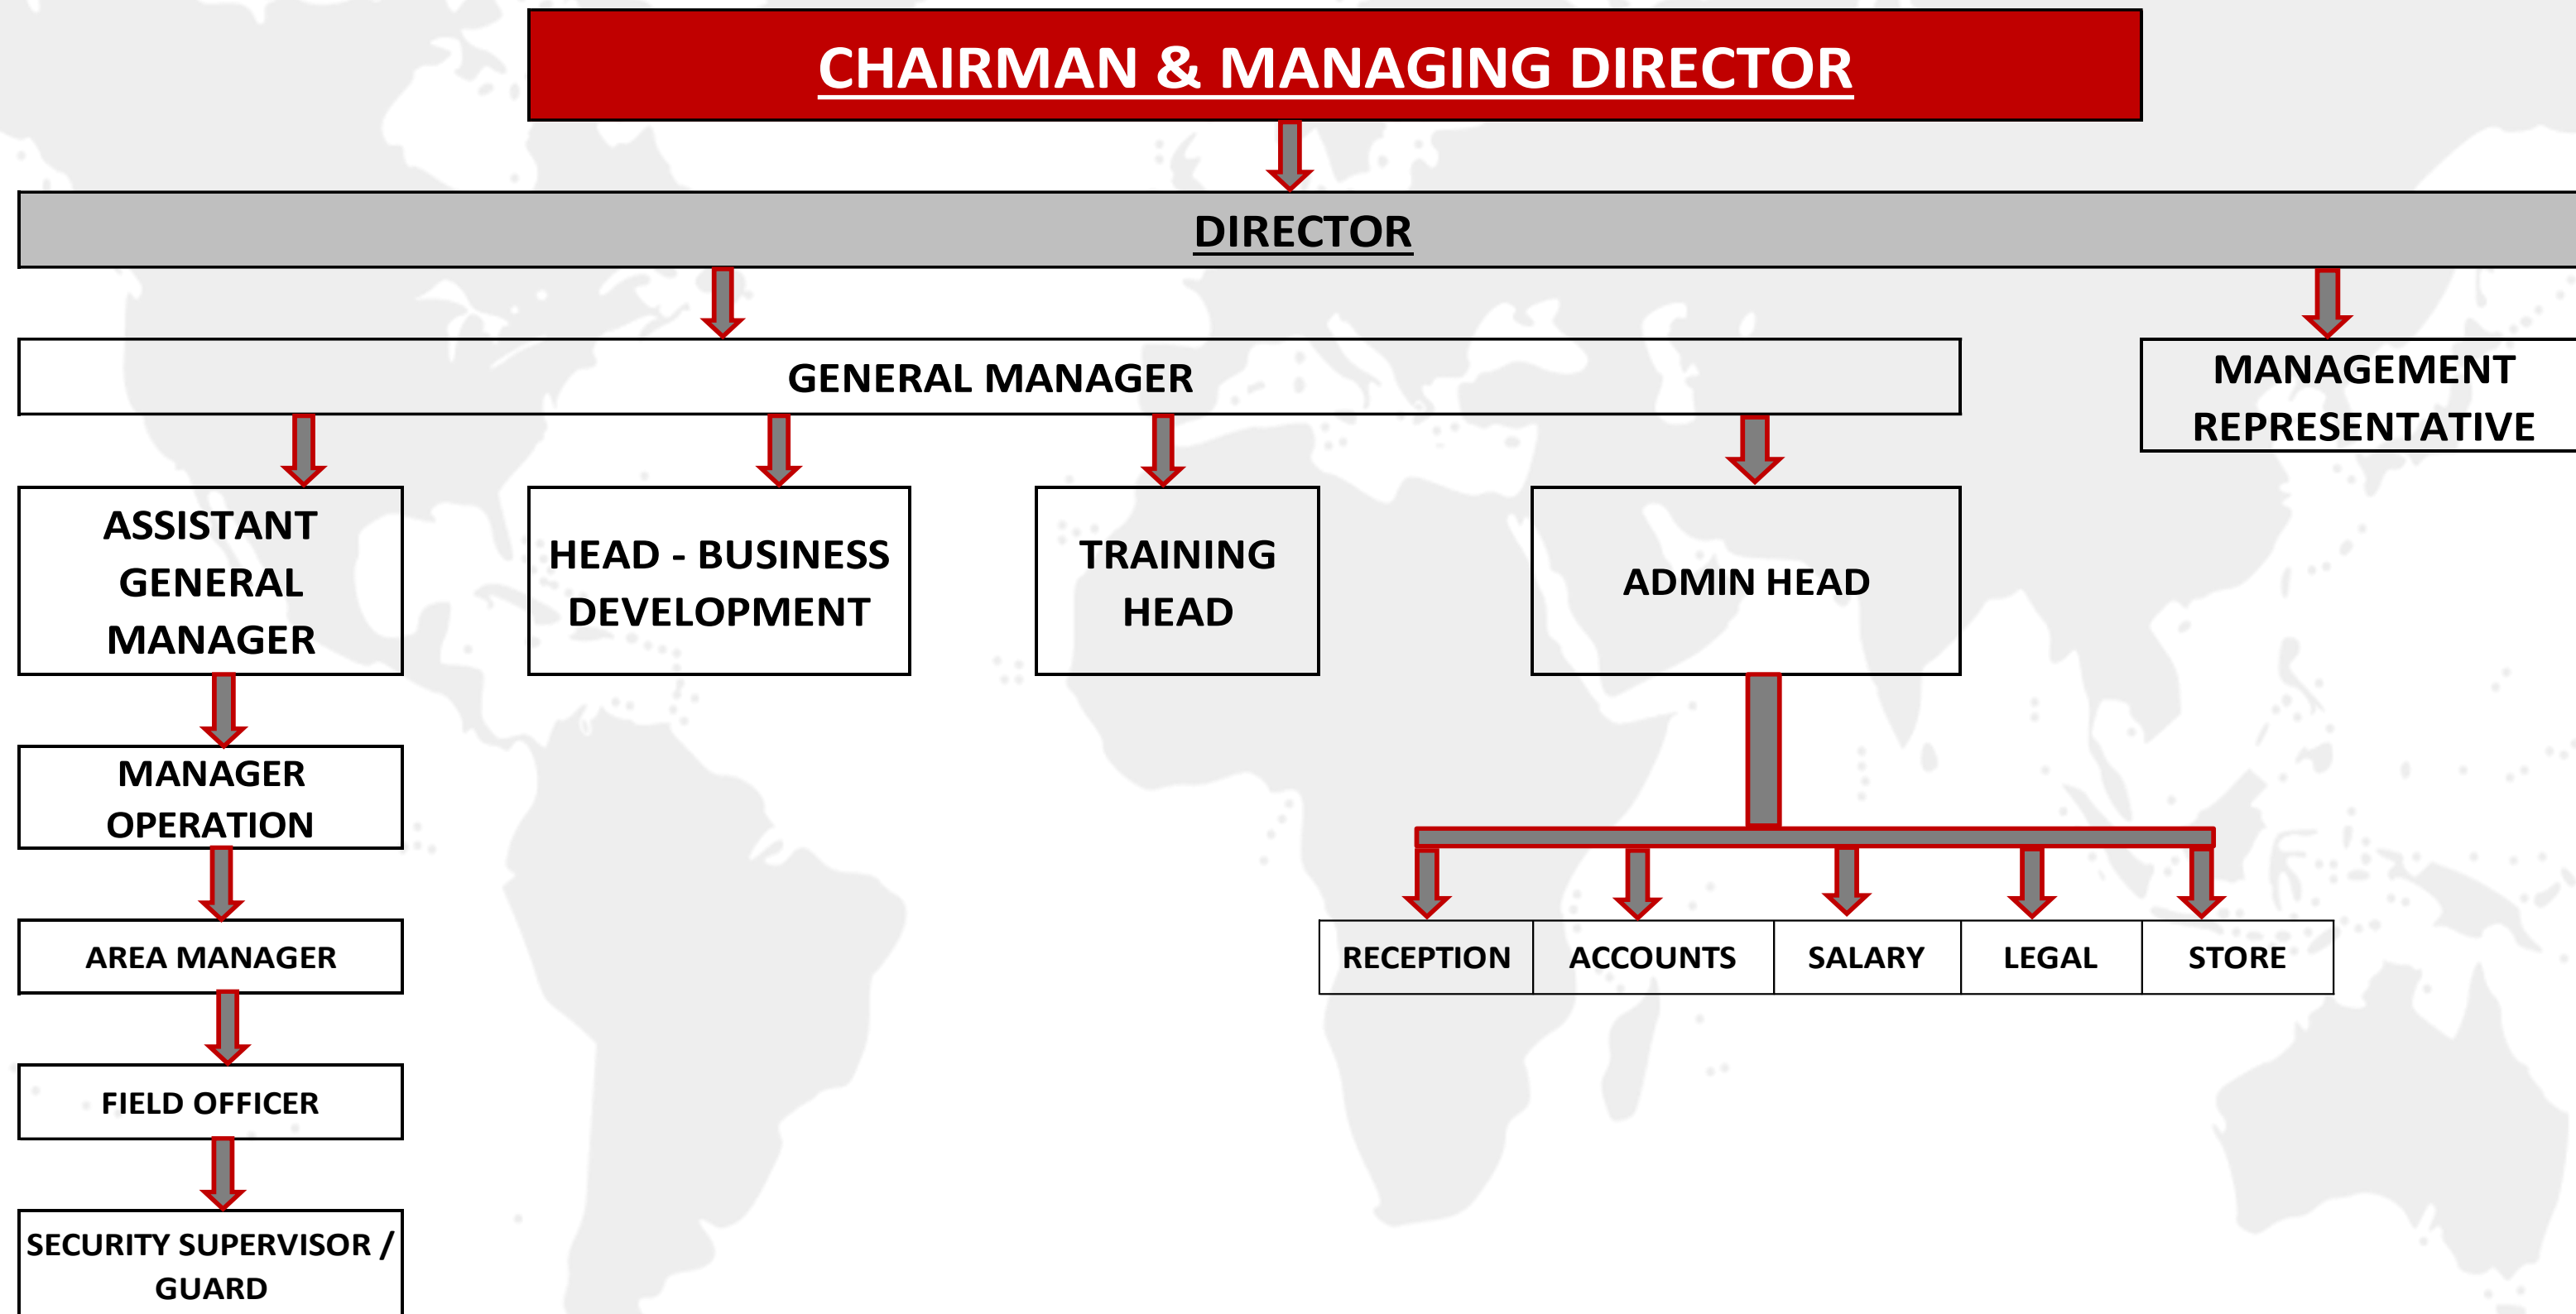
CHAIRMAN & MANAGING DIRECTOR

DIRECTOR

GENERAL MANAGER

MANAGEMENT REPRESENTATIVE

ASSISTANT GENERAL MANAGER

HEAD - BUSINESS DEVELOPMENT

TRAINING HEAD

ADMIN HEAD

MANAGER OPERATION

AREA MANAGER

FIELD OFFICER

SECURITY SUPERVISOR / GUARD

RECEPTION

ACCOUNTS

SALARY

LEGAL

STORE